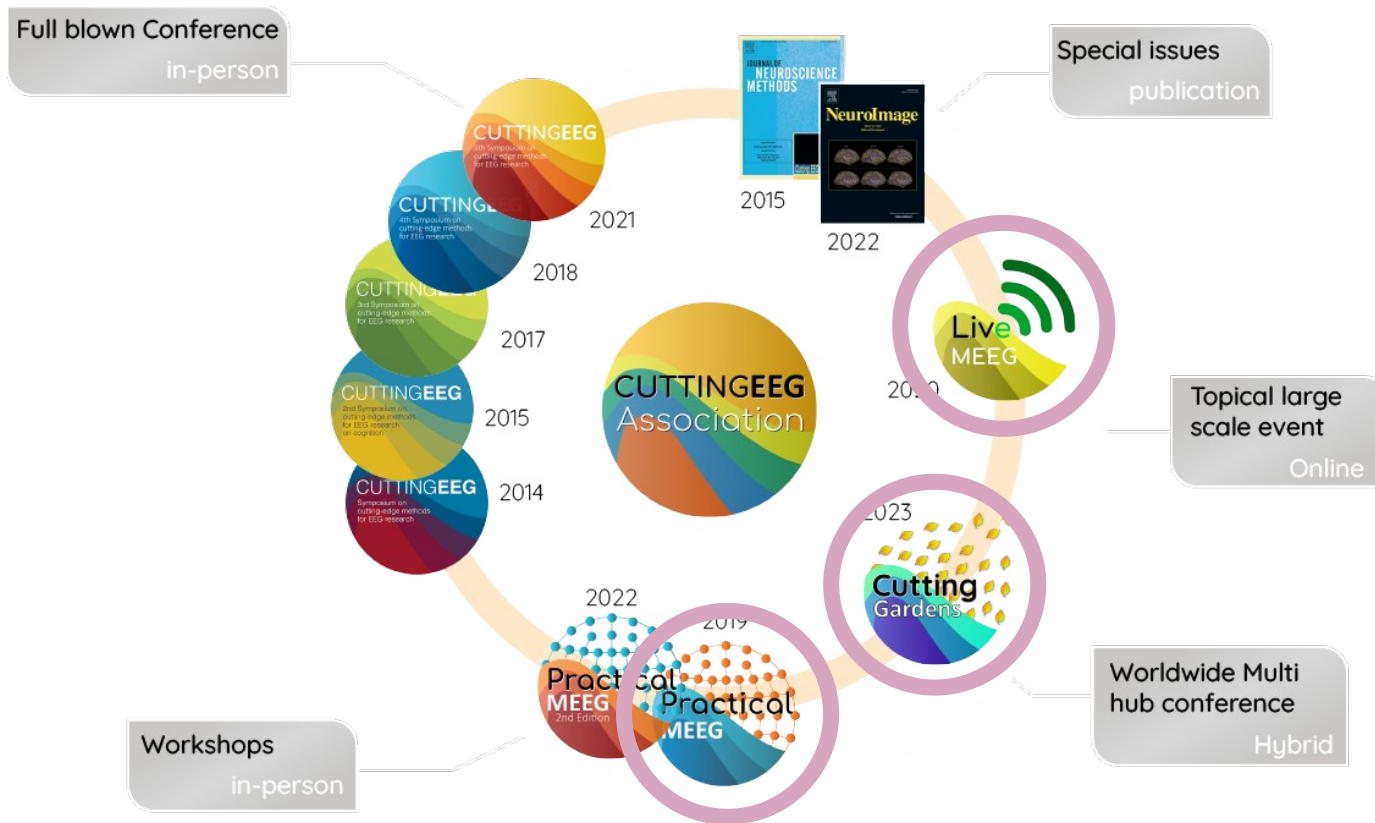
Full blown Conference
in-person

Special issues
publication

JOURNAL OF NEUROSCIENCE METHODS

NeuroImage

2015

2022

CUTTINGEEG
5th Symposium on cutting-edge methods for EEG research
2021

CUTTINGEEG
4th Symposium on cutting-edge methods for EEG research
2018

CUTTINGEEG
3rd Symposium on cutting-edge methods for EEG research
2017

CUTTINGEEG
2nd Symposium on cutting-edge methods for EEG research on cognition
2015

CUTTINGEEG
Symposium on cutting-edge methods for EEG research
2014

CUTTINGEEG
Association

Live
MEEG
2020

Topical large scale event
Online

2023
Cutting
Gardens

Worldwide Multi hub conference
Hybrid

2022
Practical
MEEG
2nd Edition

2019
Practical
MEEG

Workshops
in-person